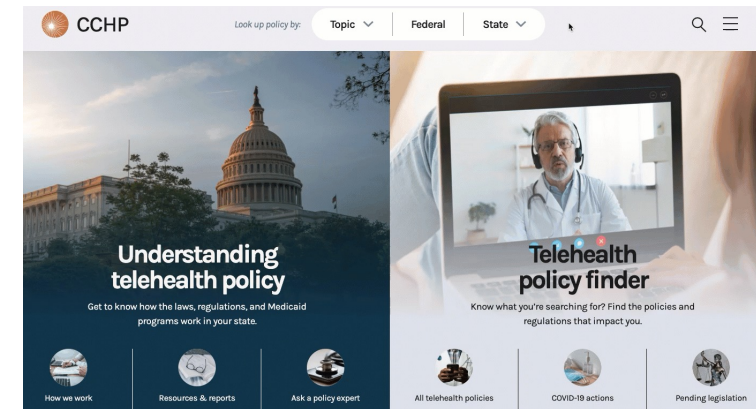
CCHP

Look up policy by: Topic Federal State

Understanding telehealth policy

Get to know how the laws, regulations, and Medicaid programs work in your state.

How we work

Resources & reports

Ask a policy expert

Telehealth policy finder

Know what you're searching for? Find the policies and regulations that impact you.

All telehealth policies

COVID-19 actions

Pending legislation